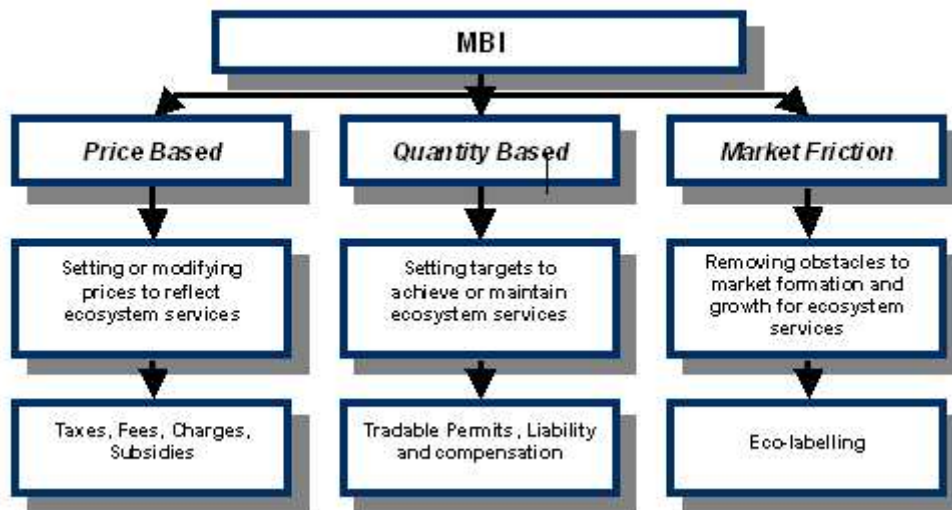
MBI

*Price Based*

Setting or modifying prices to reflect ecosystem services

Taxes, Fees, Charges, Subsidies

*Quantity Based*

Setting targets to achieve or maintain ecosystem services

Tradable Permits , Liability and compensation

*Market Friction*

Removing obstacles to market formation and growth for ecosystem services

Eco-labelling